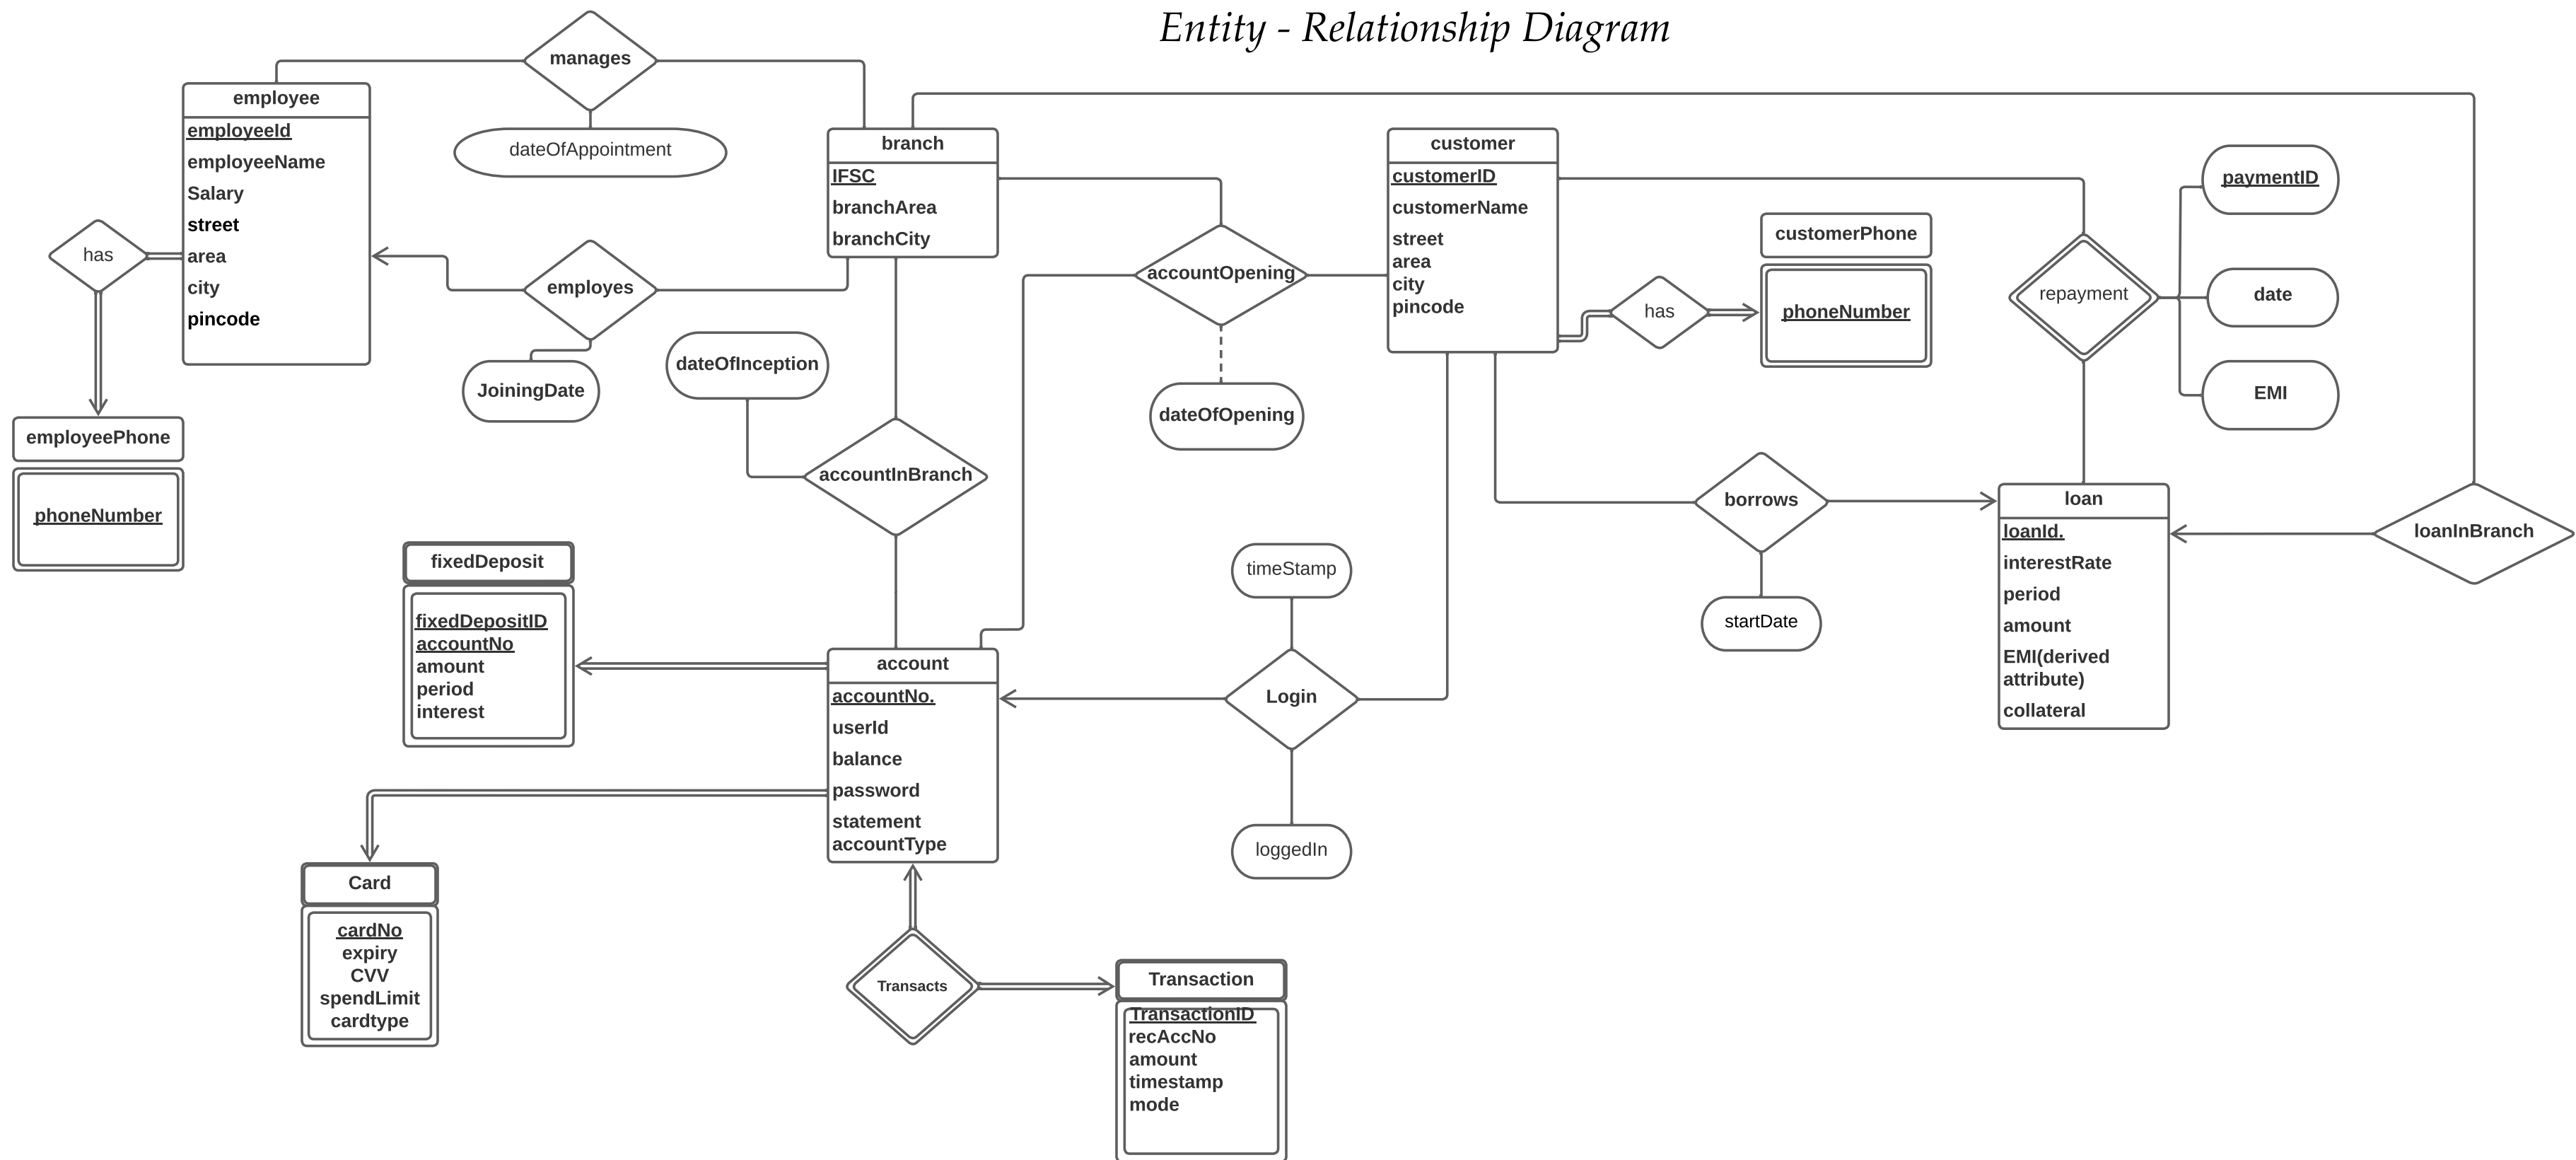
Entity - Relationship Diagram

manages

employee
employeeId
employeeName
Salary
street
area
city
pincode

dateOfAppointment

branch
IFSC
branchArea
branchCity

customer
customerID
customerName
street
area
city
pincode

paymentID

customerPhone
phoneNumber

has

employes

accountOpening

has

repayment

date

EMI

JoiningDate

dateOfInception

dateOfOpening

employeePhone
phoneNumber

accountInBranch

borrows

loan
loanId.
interestRate
period
amount
EMI(derived attribute)
collateral

loanInBranch

fixedDeposit
fixedDepositID
accountNo
amount
period
interest

timeStamp

startDate

account
accountNo.
userId
balance
password
statement
accountType

Login

loggedIn

Card
cardNo
expiry
CVV
spendLimit
cardtype

Transacts

Transaction
TransactionID
recAccNo
amount
timestamp
mode